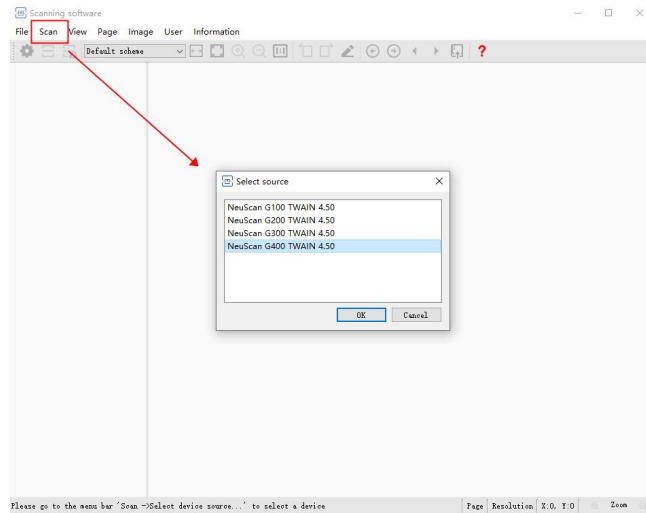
Scanning software

File Scan View Page Image User Information

Default scheme

?

Select source

NeuScan G100 TWAIN 4.50
NeuScan G200 TWAIN 4.50
NeuScan G300 TWAIN 4.50
NeuScan G400 TWAIN 4.50

OK Cancel

Please go to the menu bar 'Scan ->Select device source...' to select a device

Page Resolution X:0, Y:0 Zoom